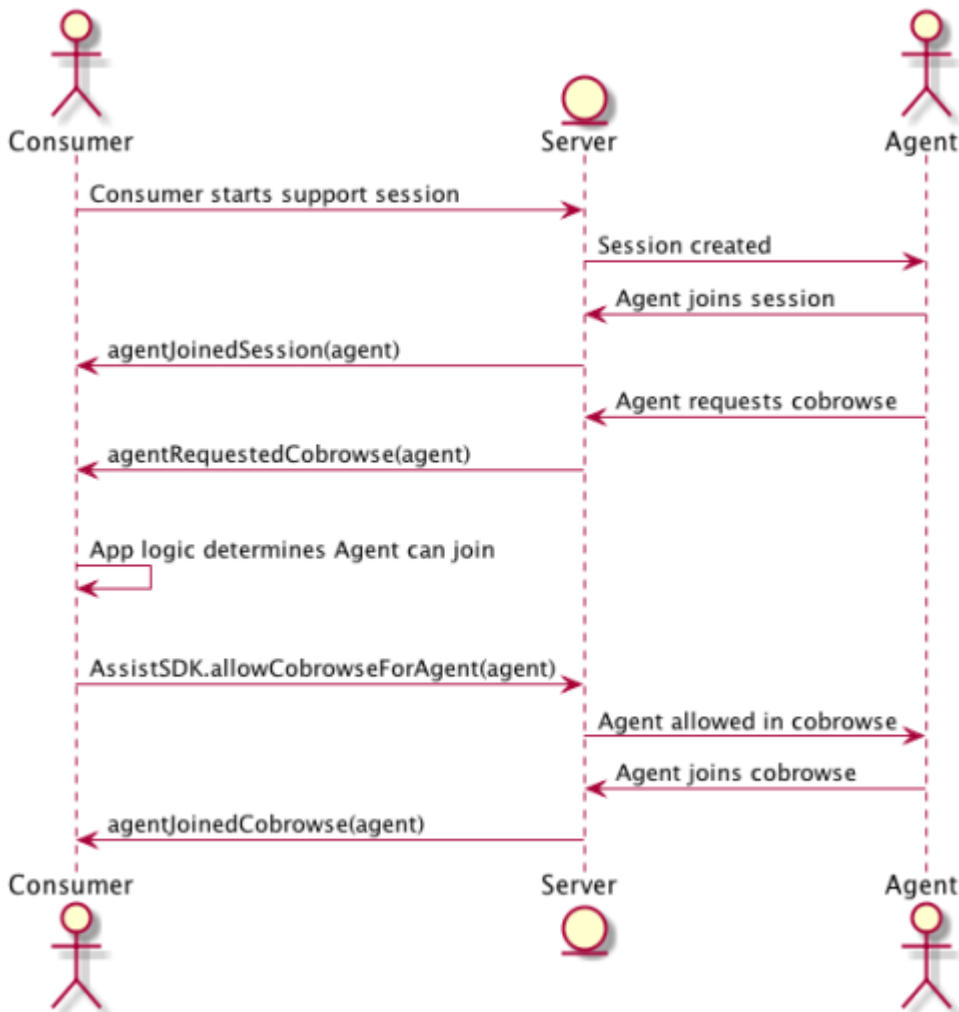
Consumer

Server

Agent

Consumer starts support session

Session created

Agent joins session

agentJoinedSession(agent)

Agent requests cobrowse

agentRequestedCobrowse(agent)

App logic determines Agent can join

AssistSDK.allowCobrowseForAgent(agent)

Agent allowed in cobrowse

Agent joins cobrowse

agentJoinedCobrowse(agent)

Consumer

Server

Agent